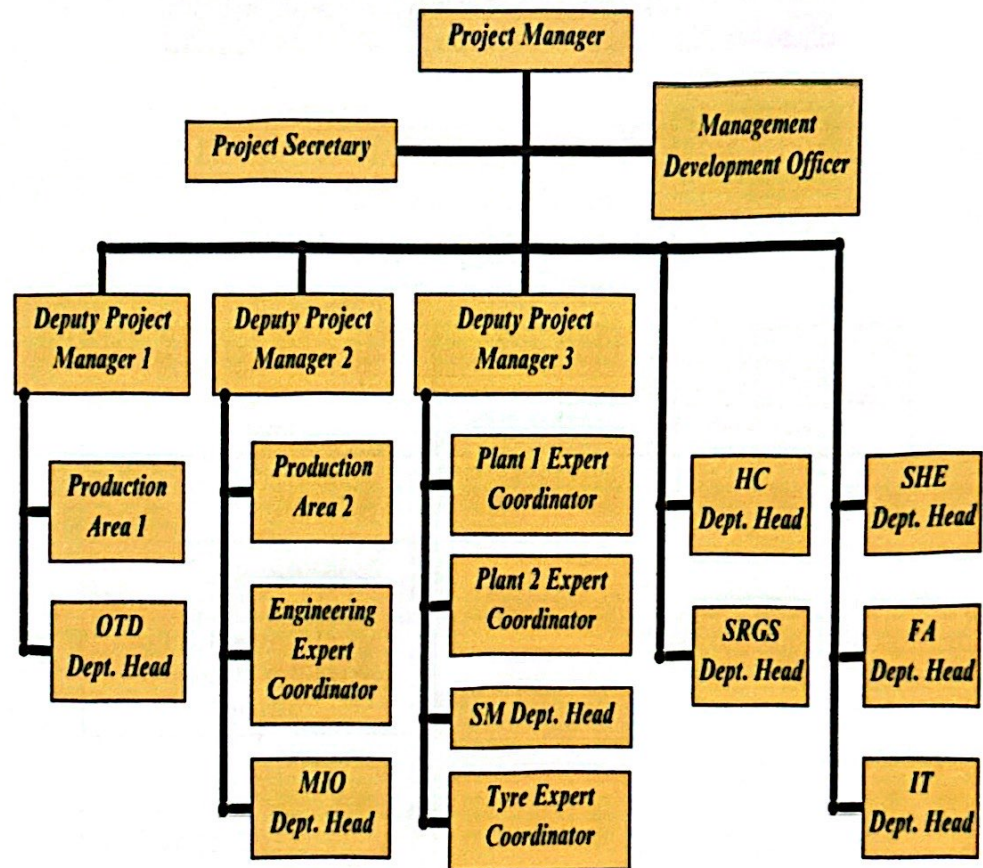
Project Manager

Project Secretary

Management Development Officer

Deputy Project Manager 1

Production Area 1

OTD Dept. Head

Deputy Project Manager 2

Production Area 2

Engineering Expert Coordinator

MIO Dept. Head

Deputy Project Manager 3

Plant 1 Expert Coordinator

Plant 2 Expert Coordinator

SM Dept. Head

Tyre Expert Coordinator

HC Dept. Head

SRGS Dept. Head

SHE Dept. Head

FA Dept. Head

IT Dept. Head